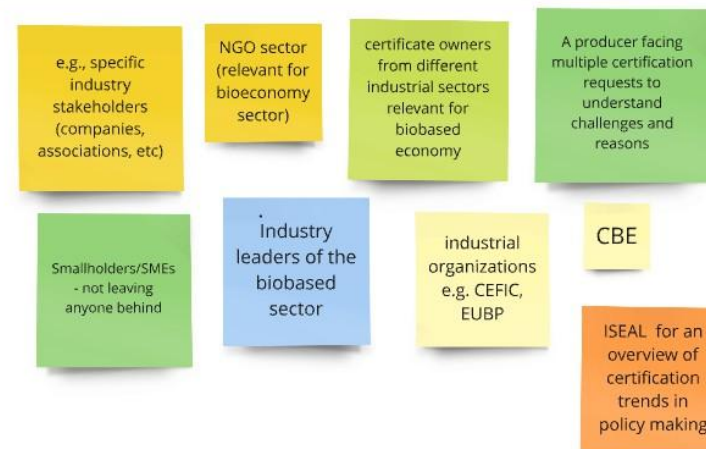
e.g., specific industry stakeholders (companies, associations, etc)

NGO sector (relevant for bioeconomy sector)

certificate owners from different industrial sectors relevant for biobased economy

A producer facing multiple certification requests to understand challenges and reasons

Smallholders/SMEs - not leaving anyone behind

. Industry leaders of the biobased sector

industrial organizations e.g. CEFIC, EUBP

CBE

ISEAL for an overview of certification trends in policy making